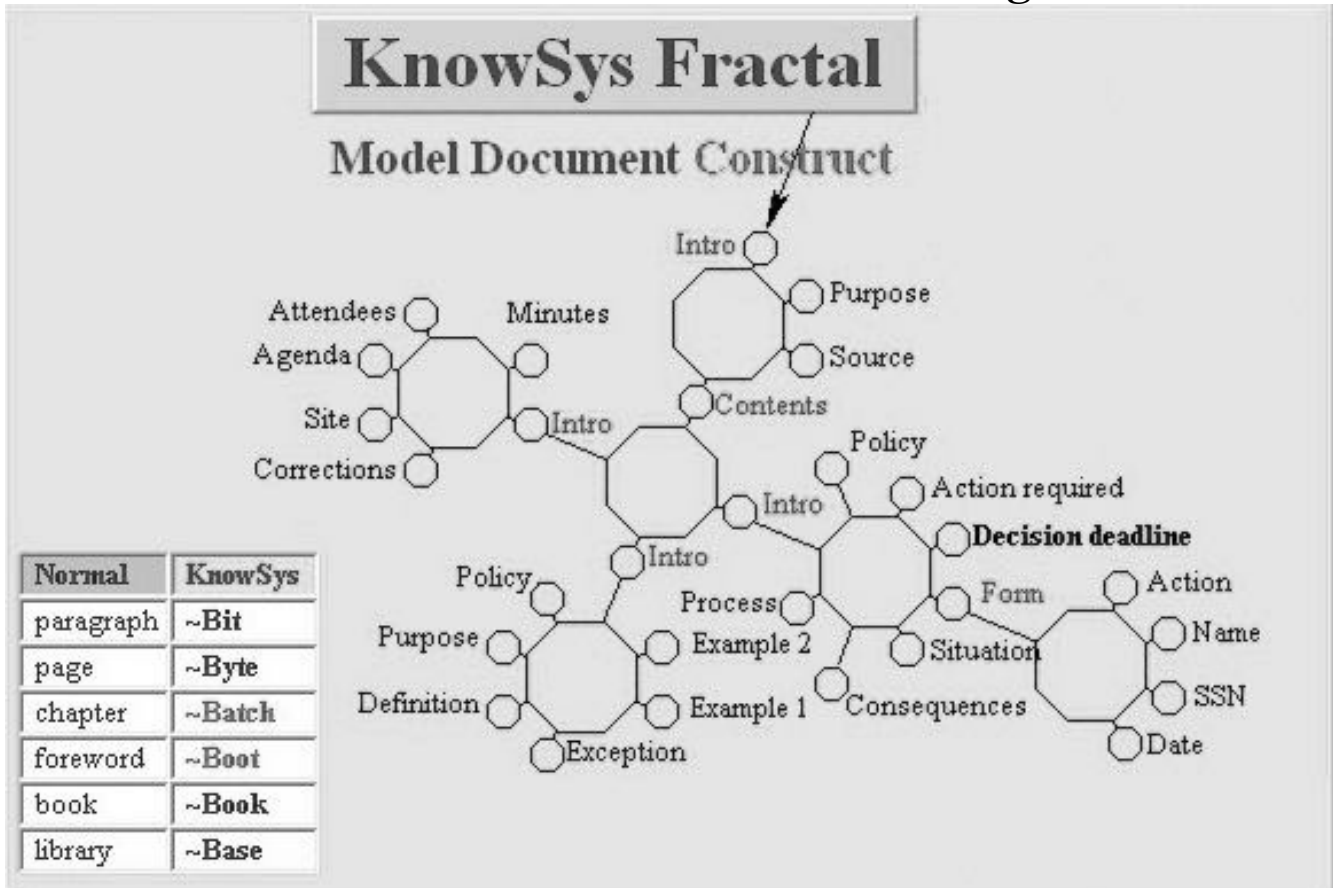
KnowSys Fractal

Model Document Construct

Intro
Purpose
Source
Contents

Attendees
Minutes
Agenda
Site
Intro
Corrections

Intro
Intro

Policy
Action required
Decision deadline
Form
Process
Situation
Consequences

Action
Name
SSN
Date

Policy
Purpose
Example 2
Definition
Example 1
Exception

| Normal | KnowSys |
|---|---|
| paragraph | ~Bit |
| page | ~Byte |
| chapter | ~Batch |
| foreword | ~Boot |
| book | ~Book |
| library | ~Base |